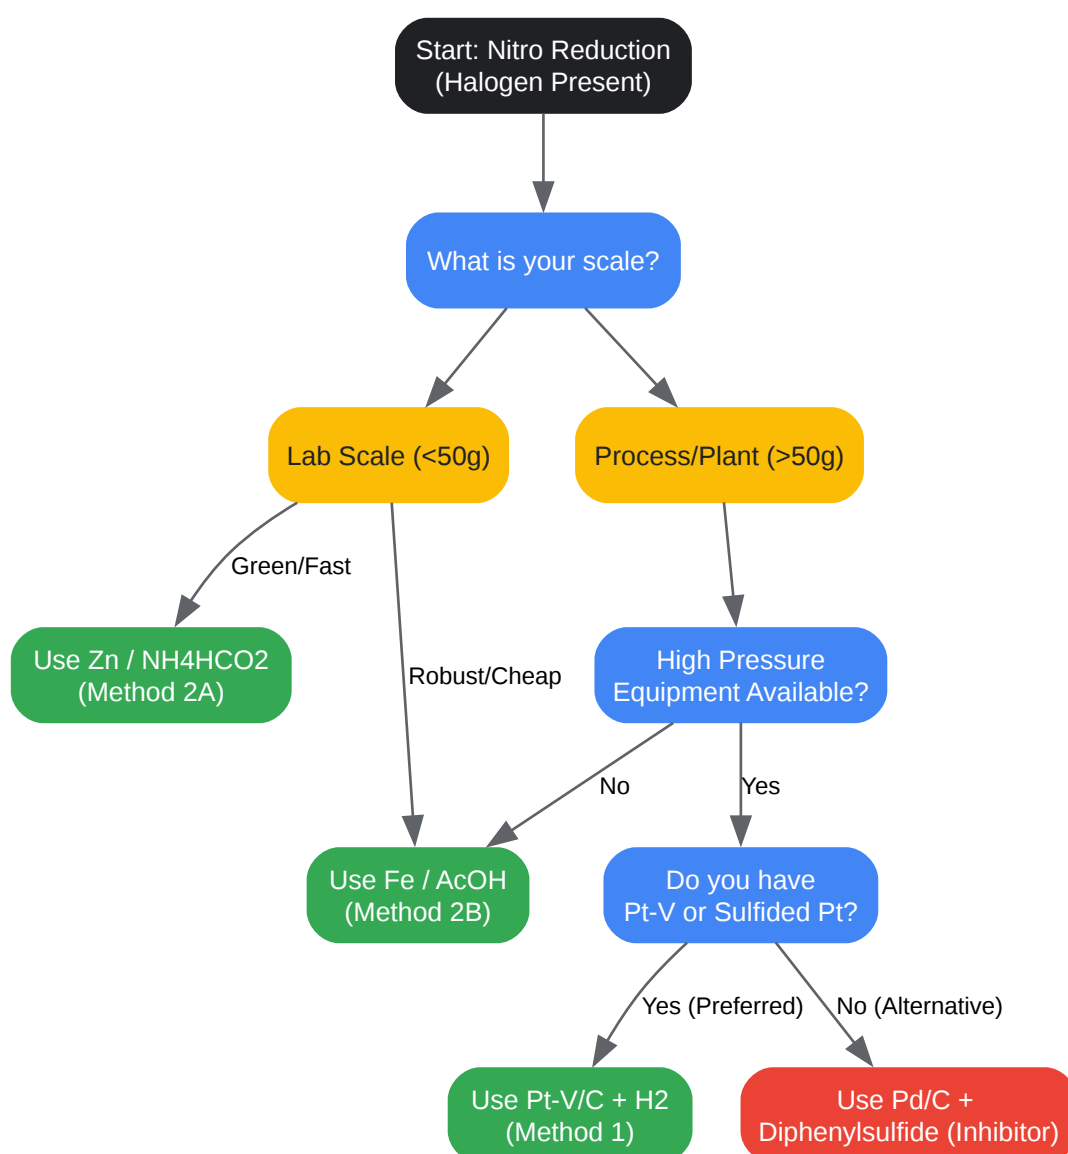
Start: Nitro Reduction
(Halogen Present)

What is your scale?

Lab Scale (<50g)

Process/Plant (>50g)

Green/Fast

Use Zn / NH4HCO2
(Method 2A)

Robust/Cheap

High Pressure
Equipment Available?

No

Yes

Use Fe / AcOH
(Method 2B)

Do you have
Pt-V or Sulfided Pt?

Yes (Preferred)

No (Alternative)

Use Pt-V/C + H2
(Method 1)

Use Pd/C +
Diphenylsulfide (Inhibitor)